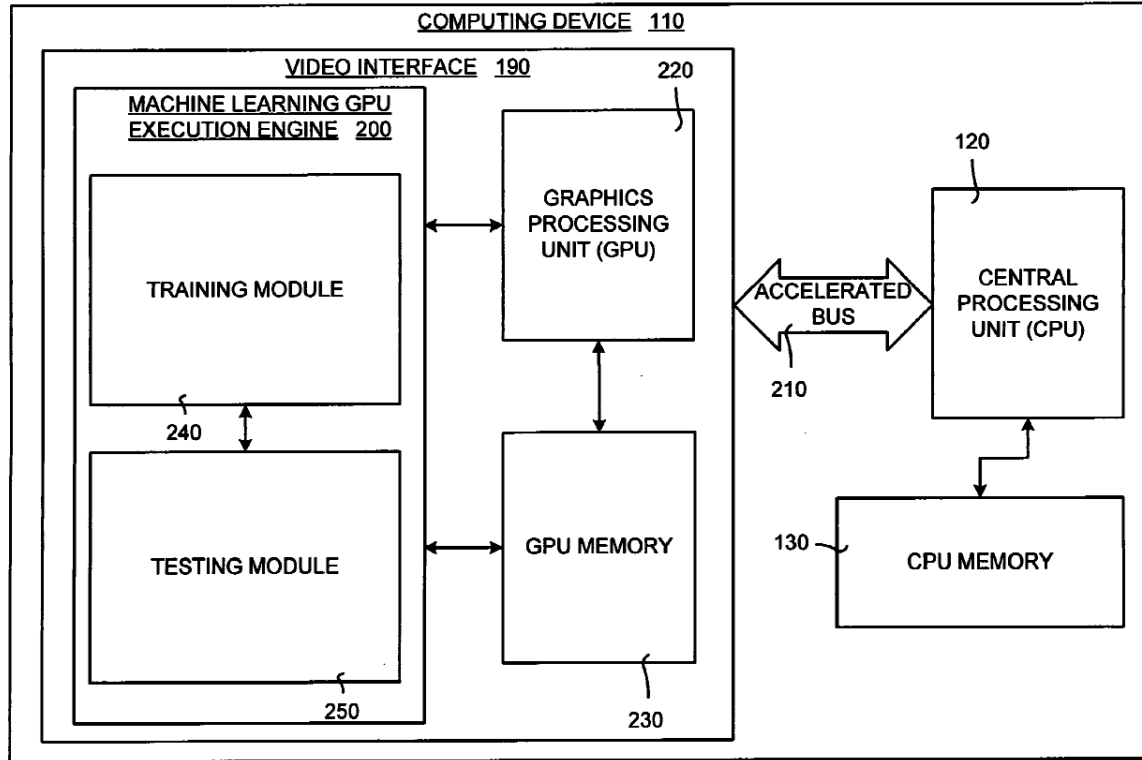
COMPUTING DEVICE 110

VIDEO INTERFACE 190

220

MACHINE LEARNING GPU EXECUTION ENGINE 200

TRAINING MODULE

240

TESTING MODULE

250

GRAPHICS PROCESSING UNIT (GPU)

GPU MEMORY

230

ACCELERATED BUS

210

120

CENTRAL PROCESSING UNIT (CPU)

130

CPU MEMORY